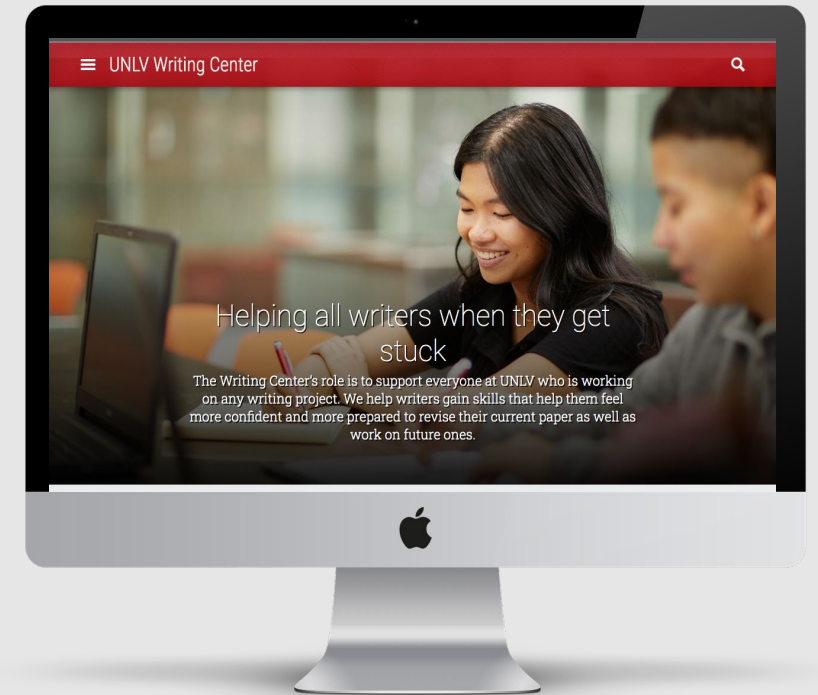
UNLV Writing Center

Helping all writers when they get stuck

The Writing Center's role is to support everyone at UNLV who is working on any writing project. We help writers gain skills that help them feel more confident and more prepared to revise their current paper as well as work on future ones.